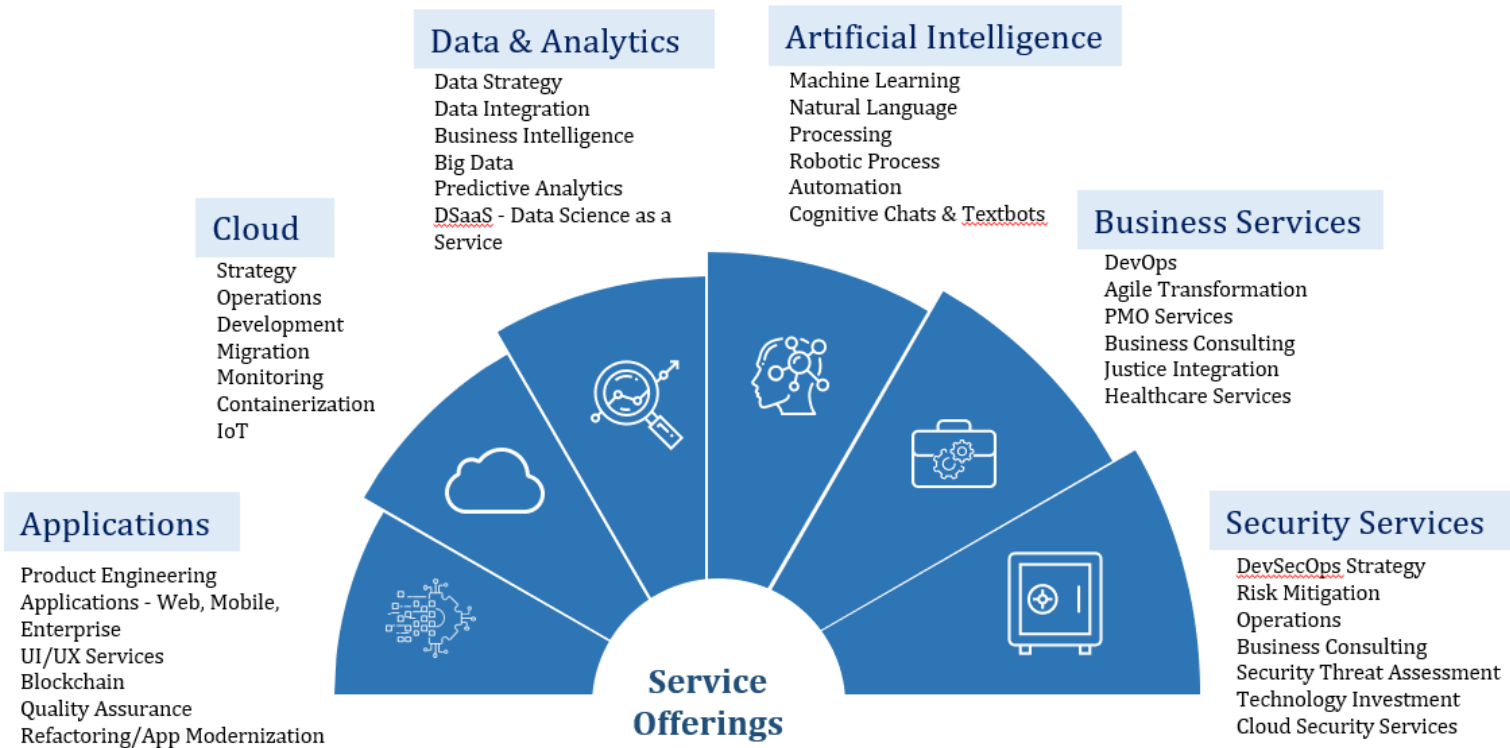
Data & Analytics

Data Strategy
Data Integration
Business Intelligence
Big Data
Predictive Analytics
DSaaS - Data Science as a Service

Artificial Intelligence

Machine Learning
Natural Language Processing
Robotic Process Automation
Cognitive Chats & Textbots

Cloud

Strategy
Operations
Development
Migration
Monitoring
Containerization
IoT

Business Services

DevOps
Agile Transformation
PMO Services
Business Consulting
Justice Integration
Healthcare Services

Applications

Product Engineering
Applications - Web, Mobile, Enterprise
UI/UX Services
Blockchain
Quality Assurance
Refactoring/App Modernization

Security Services

DevSecOps Strategy
Risk Mitigation
Operations
Business Consulting
Security Threat Assessment
Technology Investment
Cloud Security Services

Service Offerings